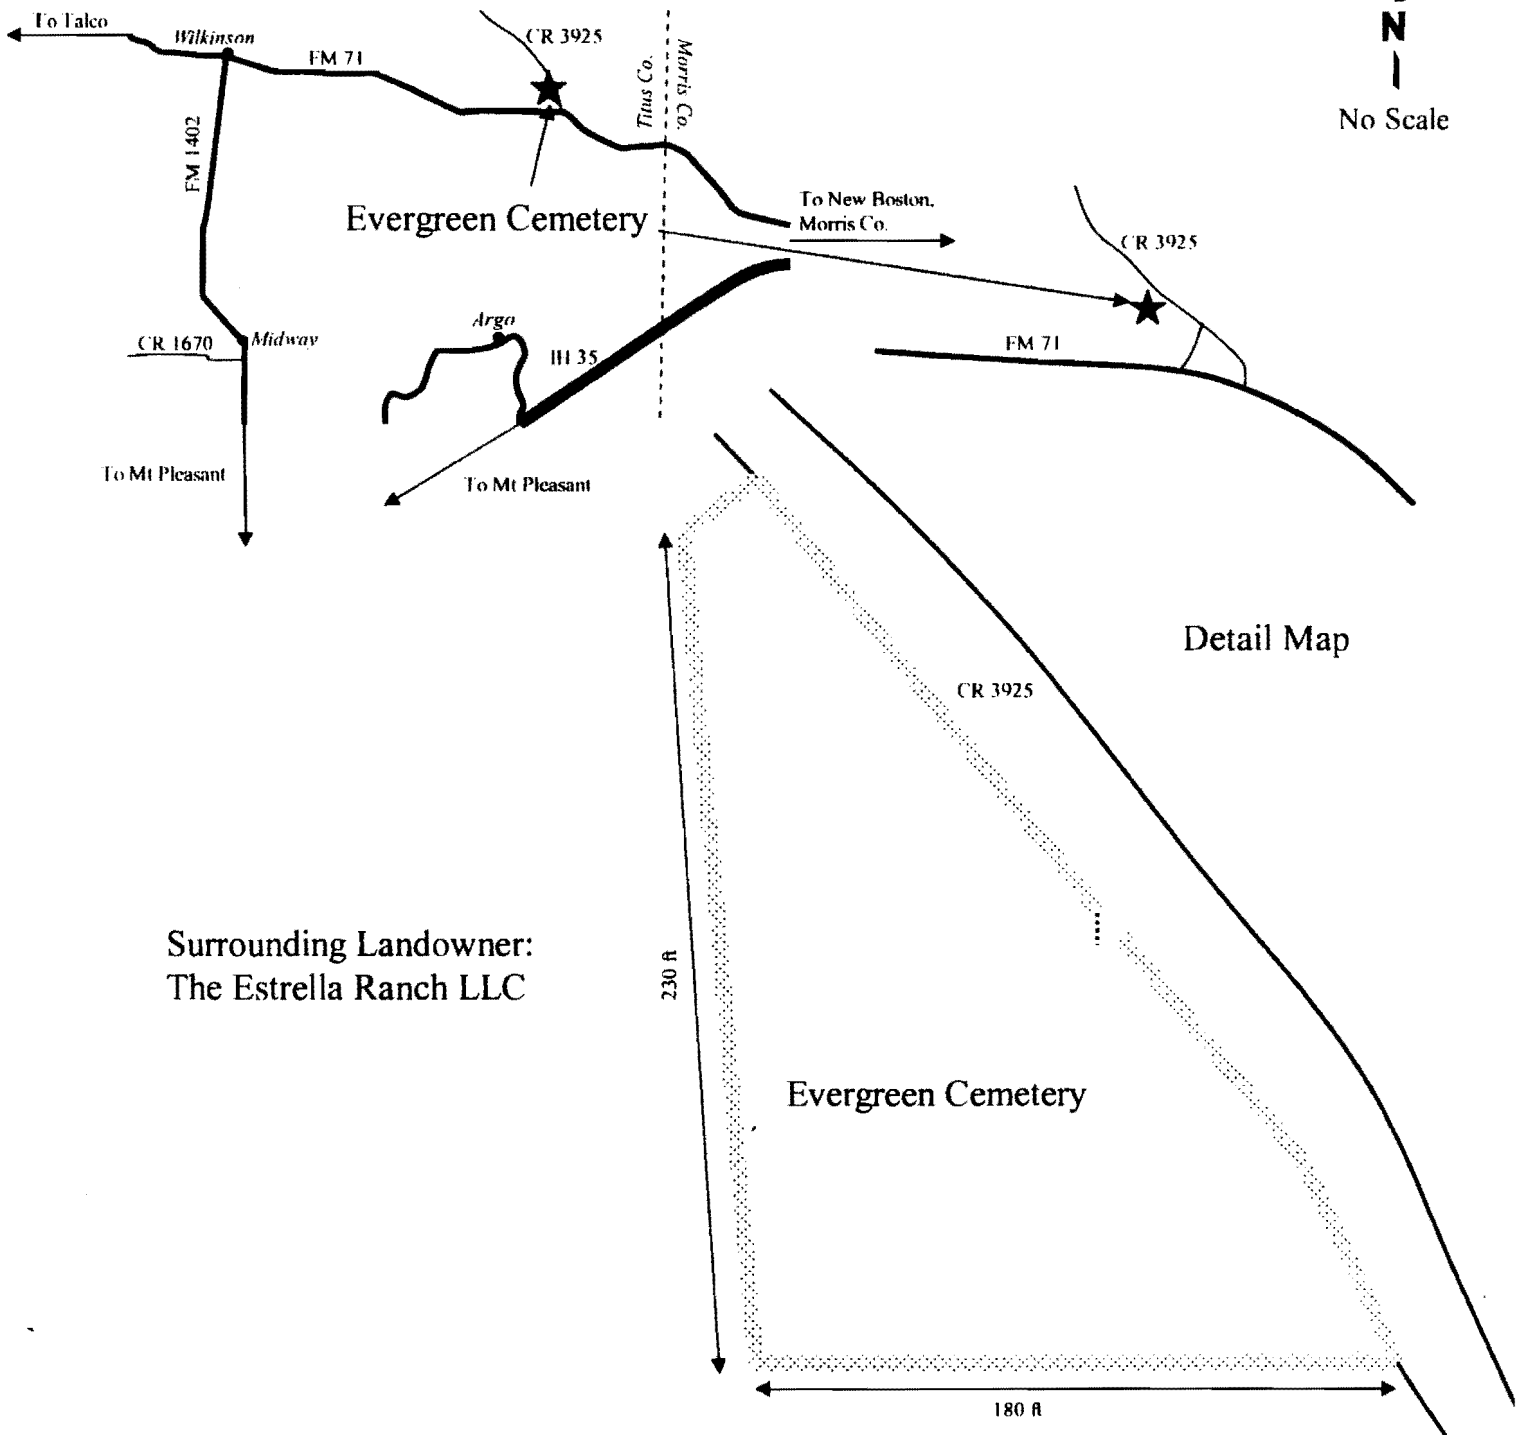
To Talco
Wilkinson
FM 71
CR 3925
Titus Co.
Morris Co.
N
No Scale
FM 1402
Evergreen Cemetery
To New Boston, Morris Co.
CR 3925
Argo
IH 35
CR 1670
Midway
FM 71
To Mt Pleasant
To Mt Pleasant
Detail Map
CR 3925
Surrounding Landowner:
The Estrella Ranch LLC
230 ft
Evergreen Cemetery
180 ft